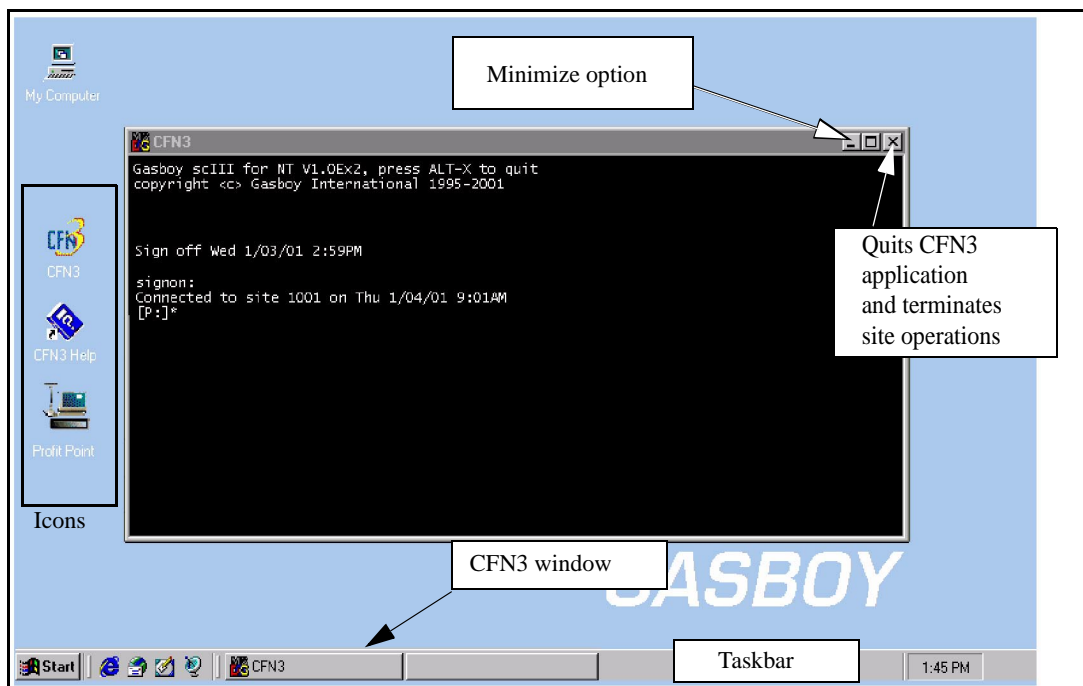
Minimize option

My Computer

CFN3

Gasboy scIII for NT V1.0Ex2, press ALT-X to quit
copyright <c> Gasboy International 1995-2001

Sign off Wed 1/03/01 2:59PM

signon:
Connected to site 1001 on Thu 1/04/01 9:01AM
[P:]*

Quits CFN3 application and terminates site operations

CFN3

CFN3 Help

Profit Point

Icons

CFN3 window

GASBOY

Start

CFN3

Taskbar

1:45 PM